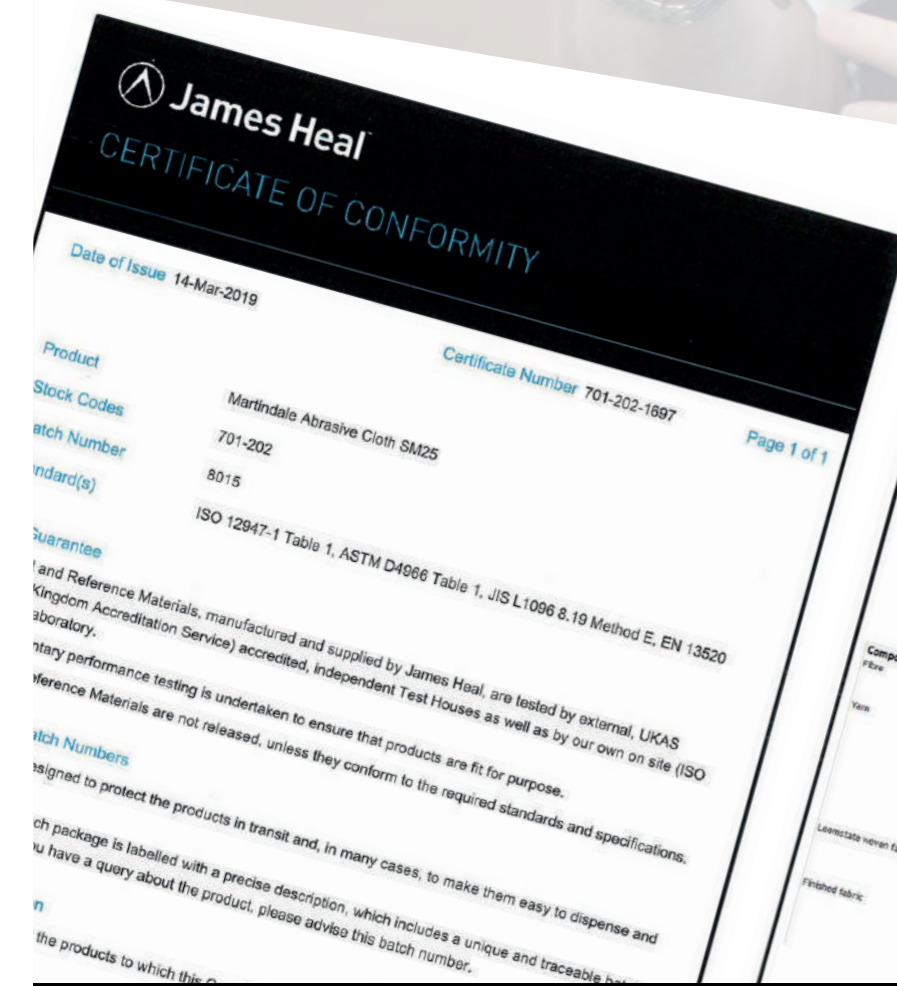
James Heal

CERTIFICATE OF CONFORMITY

Date of Issue 14-Mar-2019

Certificate Number 701-202-1697

Page 1 of 1

Product Martindale Abrasive Cloth SM25

Stock Codes 701-202

atch Number 8015

ndard(s) ISO 12947-1 Table 1, ASTM D4966 Table 1, JIS L1096 8.19 Method E, EN 13520

Guarantee

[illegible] and Reference Materials, manufactured and supplied by James Heal, are tested by external, UKAS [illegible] Kingdom Accreditation Service) accredited, independent Test Houses as well as by our own on site (ISO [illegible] aboratory.

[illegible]ntary performance testing is undertaken to ensure that products are fit for purpose.

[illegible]eference Materials are not released, unless they conform to the required standards and specifications.

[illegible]atch Numbers

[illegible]signed to protect the products in transit and, in many cases, to make them easy to dispense and

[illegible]ch package is labelled with a precise description, which includes a unique and traceable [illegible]

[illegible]u have a query about the product, please advise this batch number.

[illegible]n

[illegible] the products to which this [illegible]

Comp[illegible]
Fibre
Yarn
Loomstate woven f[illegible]
Finished fabric